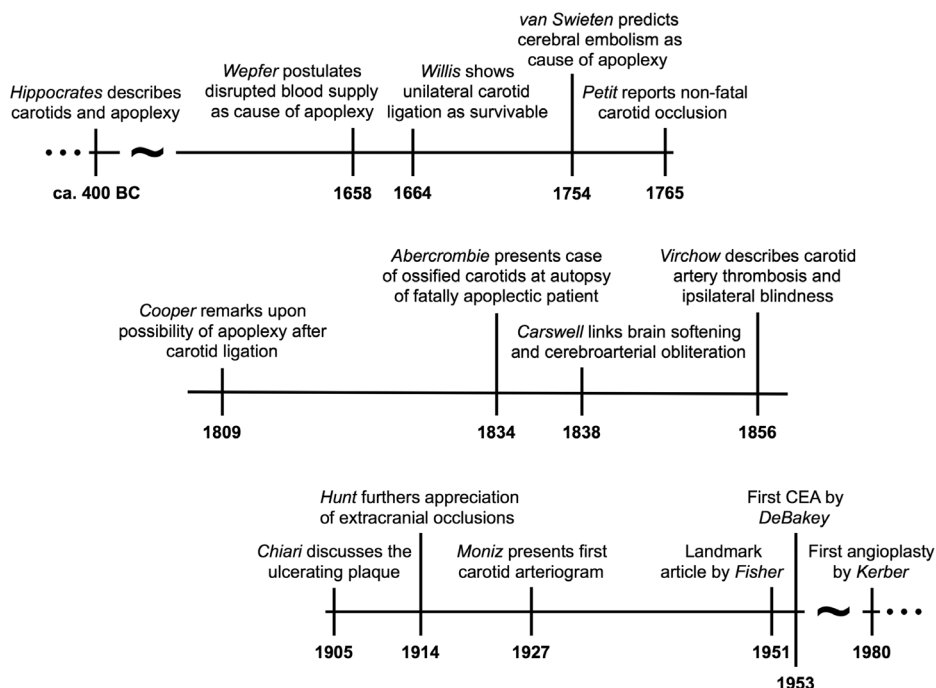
Hippocrates describes carotids and apoplexy

ca. 400 BC

Wepfer postulates disrupted blood supply as cause of apoplexy

1658

Willis shows unilateral carotid ligation as survivable

1664

van Swieten predicts cerebral embolism as cause of apoplexy

1754

Petit reports non-fatal carotid occlusion

1765

Cooper remarks upon possibility of apoplexy after carotid ligation

1809

Abercrombie presents case of ossified carotids at autopsy of fatally apoplectic patient

1834

Carswell links brain softening and cerebroarterial obliteration

1838

Virchow describes carotid artery thrombosis and ipsilateral blindness

1856

Chiari discusses the ulcerating plaque

1905

Hunt furthers appreciation of extracranial occlusions

1914

Moniz presents first carotid arteriogram

1927

Landmark article by Fisher

1951

First CEA by DeBakey

1953

First angioplasty by Kerber

1980